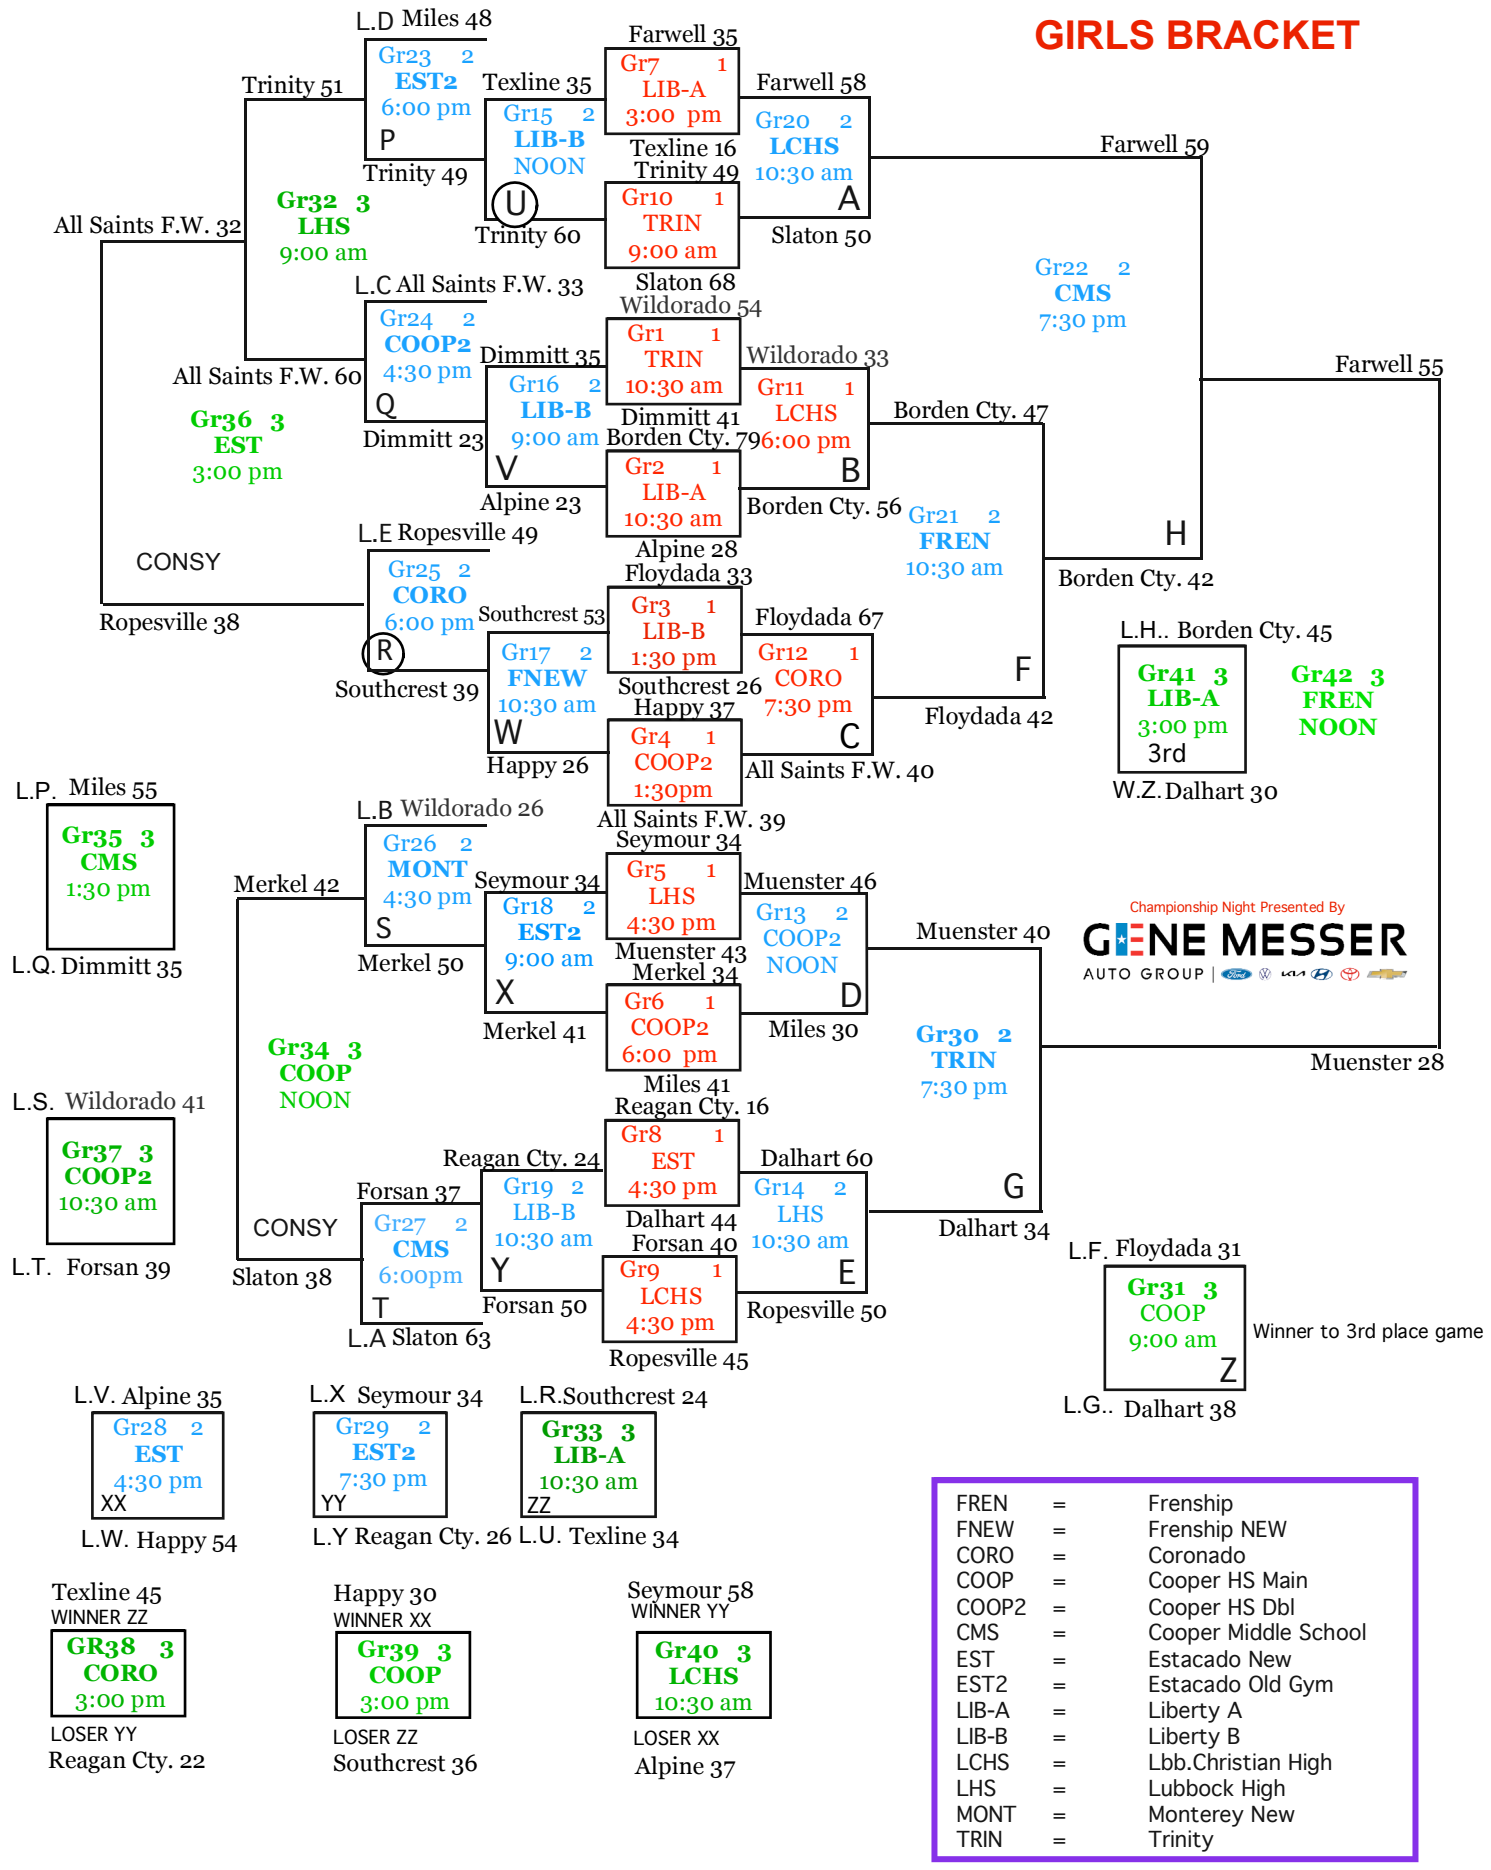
GIRLS BRACKET

L.D Miles 48
Gr23 2
EST2
6:00 pm
P
Trinity 51
Trinity 49
Texline 35
Gr15 2
LIB-B
NOON
U
Trinity 60
Farwell 35
Gr7 1
LIB-A
3:00 pm
Texline 16
Trinity 49
Gr10 1
TRIN
9:00 am
Slaton 68
Farwell 58
Gr20 2
LCHS
10:30 am
A
Slaton 50
Farwell 59
Gr32 3
LHS
9:00 am
All Saints F.W. 32
L.C All Saints F.W. 33
Gr24 2
COOP2
4:30 pm
Q
All Saints F.W. 60
Dimmitt 23
Gr36 3
EST
3:00 pm
Dimmitt 35
Gr16 2
LIB-B
9:00 am
V
Alpine 23
Wildorado 54
Gr1 1
TRIN
10:30 am
Dimmitt 41
Borden Cty. 79
Gr2 1
LIB-A
10:30 am
Alpine 28
Wildorado 33
Gr11 1
LCHS
6:00 pm
B
Borden Cty. 56
Borden Cty. 47
Gr22 2
CMS
7:30 pm
Farwell 55
Gr21 2
FREN
10:30 am
H
Borden Cty. 42
CONSY
Ropesville 38
L.E Ropesville 49
Gr25 2
CORO
6:00 pm
R
Southcrest 39
Southcrest 53
Gr17 2
FNEW
10:30 am
W
Happy 26
Floydada 33
Gr3 1
LIB-B
1:30 pm
Southcrest 26
Happy 37
Gr4 1
COOP2
1:30pm
All Saints F.W. 39
Floydada 67
Gr12 1
CORO
7:30 pm
C
All Saints F.W. 40
F
Floydada 42
L.H.. Borden Cty. 45
Gr41 3
LIB-A
3:00 pm
3rd
W.Z. Dalhart 30
Gr42 3
FREN
NOON
L.P. Miles 55
Gr35 3
CMS
1:30 pm
L.Q. Dimmitt 35
L.B Wildorado 26
Gr26 2
MONT
4:30 pm
S
Merkel 42
Merkel 50
Seymour 34
Gr18 2
EST2
9:00 am
X
Merkel 41
Seymour 34
Gr5 1
LHS
4:30 pm
Muenster 43
Merkel 34
Gr6 1
COOP2
6:00 pm
Miles 41
Muenster 46
Gr13 2
COOP2
NOON
D
Miles 30
Muenster 40
Championship Night Presented By
GENE MESSER
AUTO GROUP
Gr30 2
TRIN
7:30 pm
Muenster 28
Gr34 3
COOP
NOON
L.S. Wildorado 41
Gr37 3
COOP2
10:30 am
L.T. Forsan 39
CONSY
Slaton 38
Forsan 37
Gr27 2
CMS
6:00pm
T
L.A Slaton 63
Reagan Cty. 24
Gr19 2
LIB-B
10:30 am
Y
Forsan 50
Reagan Cty. 16
Gr8 1
EST
4:30 pm
Dalhart 44
Forsan 40
Gr9 1
LCHS
4:30 pm
Ropesville 45
Dalhart 60
Gr14 2
LHS
10:30 am
E
Ropesville 50
G
Dalhart 34
L.F. Floydada 31
Gr31 3
COOP
9:00 am
Z
Winner to 3rd place game
L.G.. Dalhart 38
L.V. Alpine 35
Gr28 2
EST
4:30 pm
XX
L.W. Happy 54
L.X Seymour 34
Gr29 2
EST2
7:30 pm
YY
L.Y Reagan Cty. 26
L.R.Southcrest 24
Gr33 3
LIB-A
10:30 am
ZZ
L.U. Texline 34
Texline 45
WINNER ZZ
Gr38 3
CORO
3:00 pm
LOSER YY
Reagan Cty. 22
Happy 30
WINNER XX
Gr39 3
COOP
3:00 pm
LOSER ZZ
Southcrest 36
Seymour 58
WINNER YY
Gr40 3
LCHS
10:30 am
LOSER XX
Alpine 37

FREN = Frenship
FNEW = Frenship NEW
CORO = Coronado
COOP = Cooper HS Main
COOP2 = Cooper HS Dbl
CMS = Cooper Middle School
EST = Estacado New
EST2 = Estacado Old Gym
LIB-A = Liberty A
LIB-B = Liberty B
LCHS = Lbb.Christian High
LHS = Lubbock High
MONT = Monterey New
TRIN = Trinity